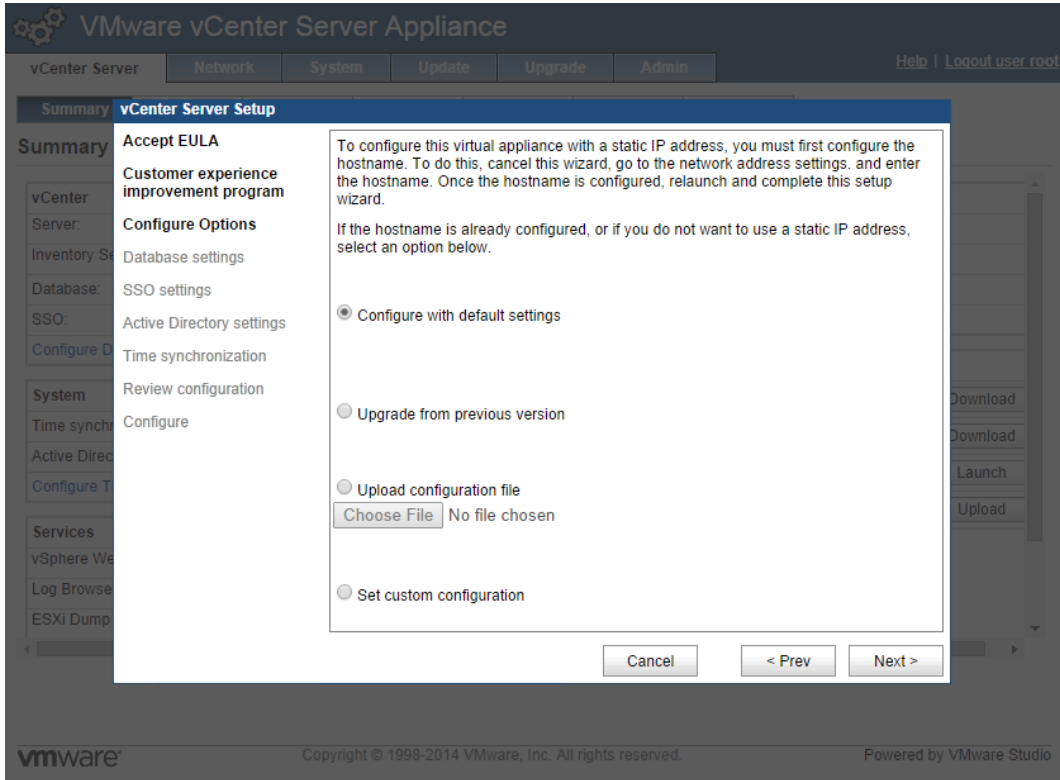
VMware vCenter Server Appliance

vCenter Server | Network | System | Update | Upgrade | Admin

Help | Logout user root

Summary

vCenter Server Setup

Summary

vCenter
Server:
Inventory Se
Database:
SSO:
Configure D

System
Time synchr
Active Direc
Configure T

Services
vSphere We
Log Browse
ESXi Dump

Download
Download
Launch
Upload

Accept EULA
Customer experience improvement program
Configure Options
Database settings
SSO settings
Active Directory settings
Time synchronization
Review configuration
Configure

To configure this virtual appliance with a static IP address, you must first configure the hostname. To do this, cancel this wizard, go to the network address settings. and enter the hostname. Once the hostname is configured, relaunch and complete this setup wizard.

If the hostname is already configured, or if you do not want to use a static IP address, select an option below.

Configure with default settings

Upgrade from previous version

Upload configuration file
Choose File No file chosen

Set custom configuration

Cancel | < Prev | Next >

vmware

Copyright © 1998-2014 VMware, Inc. All rights reserved.

Powered by VMware Studio